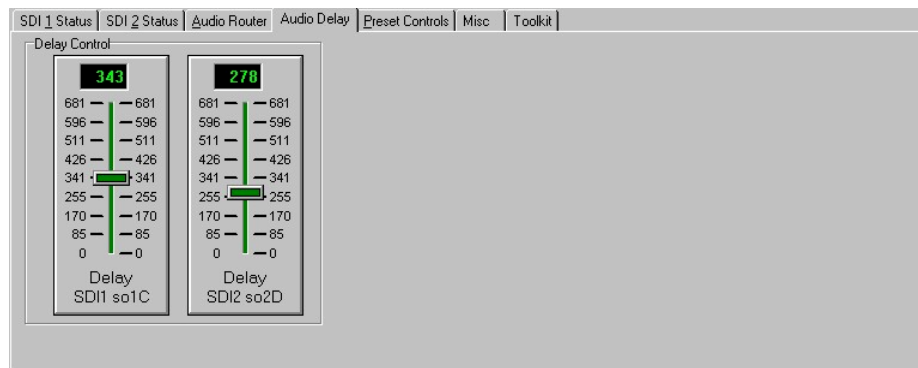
SDI 1 Status | SDI 2 Status | Audio Router | Audio Delay | Preset Controls | Misc | Toolkit

Delay Control

343

681 681
596 596
511 511
426 426
341 341
255 255
170 170
85 85
0 0

Delay
SDI1 so1C

278

681 681
596 596
511 511
426 426
341 341
255 255
170 170
85 85
0 0

Delay
SDI2 so2D